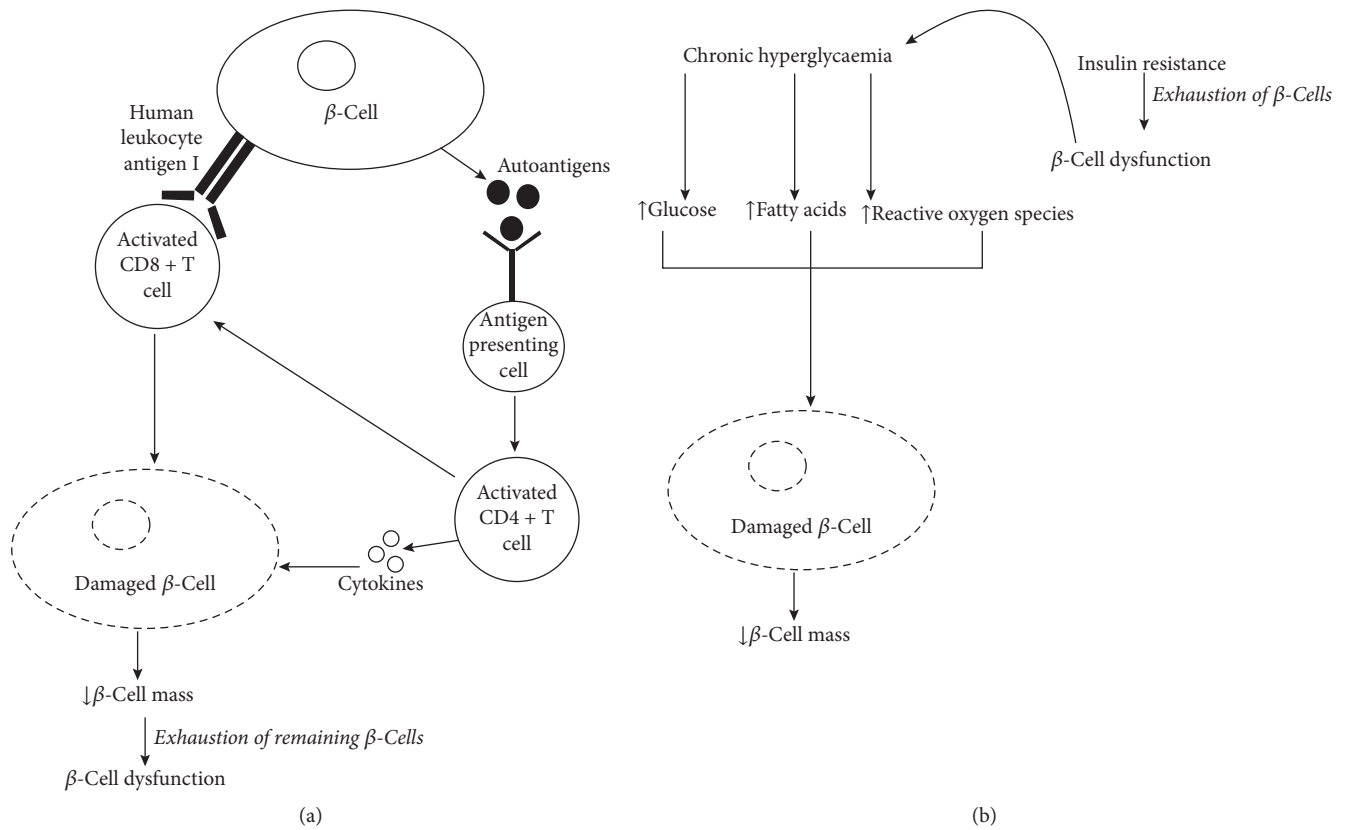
$\beta$-Cell

Human leukocyte antigen I

Autoantigens

Activated CD8 + T cell

Antigen presenting cell

Activated CD4 + T cell

Cytokines

Damaged $\beta$-Cell

$\downarrow\beta$-Cell mass

*Exhaustion of remaining $\beta$-Cells*

$\beta$-Cell dysfunction

(a)

Chronic hyperglycaemia

Insulin resistance

*Exhaustion of $\beta$-Cells*

$\beta$-Cell dysfunction

$\uparrow$Glucose

$\uparrow$Fatty acids

$\uparrow$Reactive oxygen species

Damaged $\beta$-Cell

$\downarrow\beta$-Cell mass

(b)